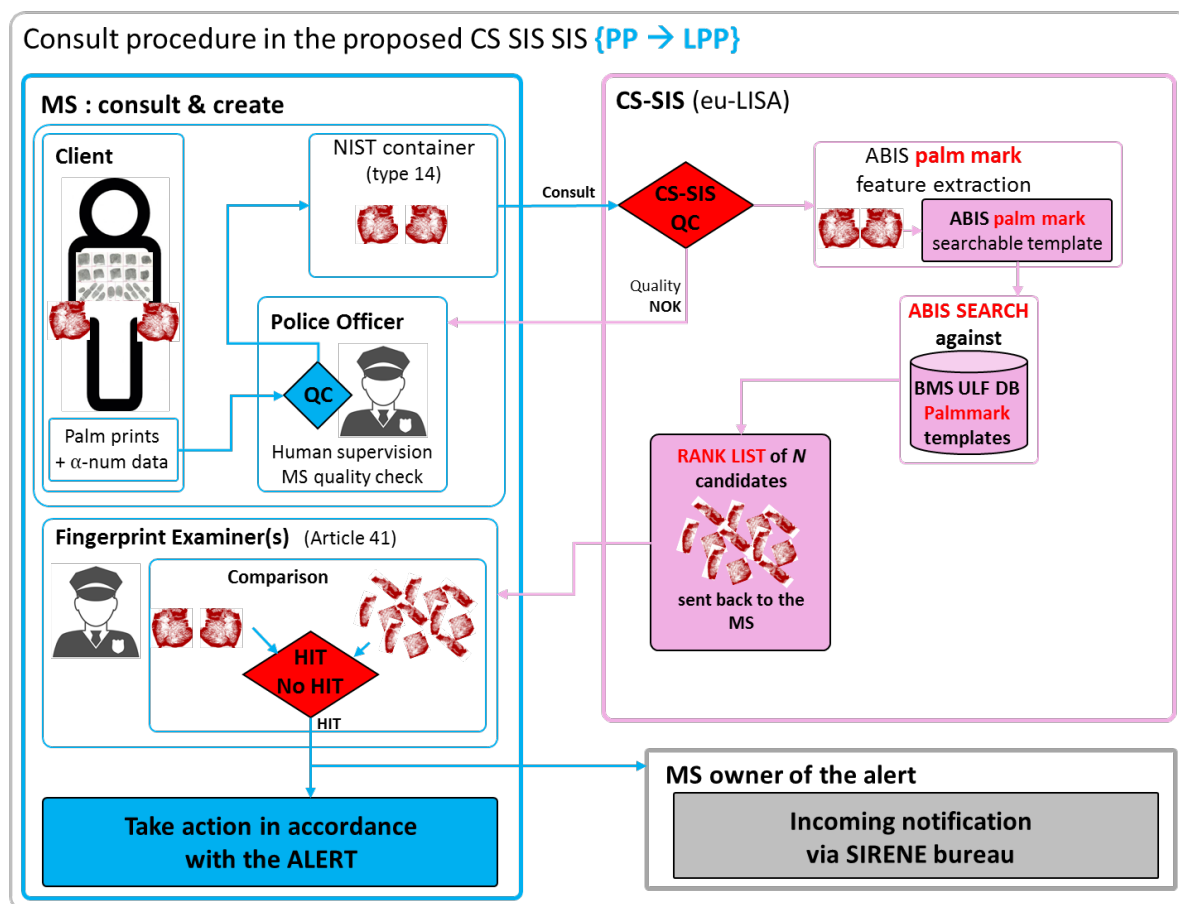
Consult procedure in the proposed CS SIS SIS {PP → LPP}

MS : consult & create

Client

Palm prints + $\alpha$-num data

NIST container (type 14)

Police Officer

QC

Human supervision MS quality check

Consult

CS-SIS (eu-LISA)

CS-SIS QC

Quality NOK

ABIS palm mark feature extraction

ABIS palm mark searchable template

ABIS SEARCH against

BMS ULF DB Palmmark templates

RANK LIST of N candidates

sent back to the MS

Fingerprint Examiner(s) (Article 41)

Comparison

HIT No HIT

HIT

Take action in accordance with the ALERT

MS owner of the alert

Incoming notification via SIRENE bureau